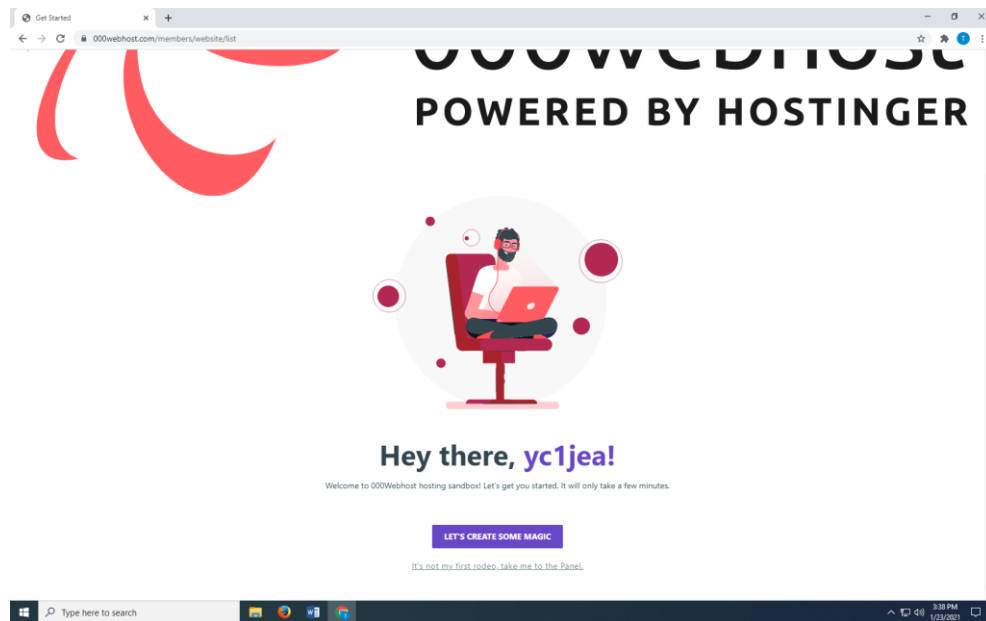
Get Started

000webhost.com/members/website/list

000webhost

POWERED BY HOSTINGER

Hey there, yc1jea!

Welcome to 000Webhost hosting sandbox! Let's get you started. It will only take a few minutes.

LET'S CREATE SOME MAGIC

It's not my first rodeo, take me to the Panel.

Type here to search

3:38 PM
1/23/2021